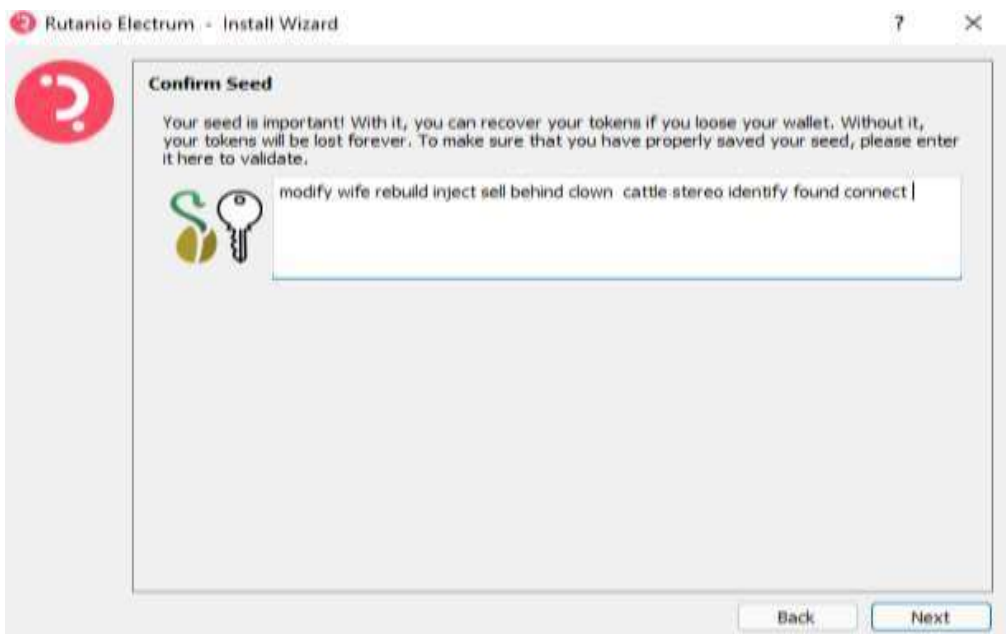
Rutanio Electrum - Install Wizard

?

×

Confirm Seed

Your seed is important! With it, you can recover your tokens if you loose your wallet. Without it, your tokens will be lost forever. To make sure that you have properly saved your seed, please enter it here to validate.

modify wife rebuild inject sell behind clown  cattle stereo identify found connect

Back

Next